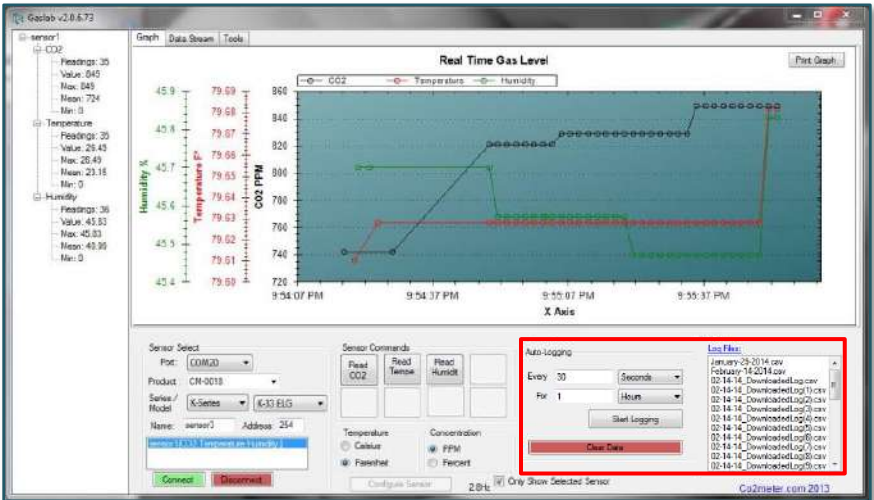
Gaslab v2.0.6.73

sensor1
CO2
Readings: 35
Value: 845
Max: 845
Mean: 724
Min: 0
Temperature
Readings: 35
Value: 26.43
Max: 26.49
Mean: 23.16
Min: 0
Humidity
Readings: 36
Value: 45.83
Max: 45.83
Mean: 40.95
Min: 0

Graph | Data Stream | Tools

Real Time Gas Level

Print Graph

CO2 | Temperature | Humidity

Humidity %
45.9
45.8
45.7
45.6
45.5
45.4

Temperature F°
79.69
79.68
79.67
79.66
79.65
79.64
79.63
79.62
79.61
79.60

CO2 PPM
860
840
820
800
780
760
740
720

9:54:07 PM
9:54:37 PM
9:55:07 PM
9:55:37 PM

X Axis

Sensor Select
Port: COM20
Product: CM-0018
Series / Model: K-Series | K-33 ELG
Name: sensor1
Address: 254
sensor1 (CO2 Temperature Humidity)
Connect
Disconnect

Sensor Commands
Read CO2
Read Temp
Read Humidit

Temperature
Celsius
Farenheit

Concentration
PPM
Percent

Configure Sensor
2.0Hz
Only Show Selected Sensor

Auto-Logging
Every 30 Seconds
For 1 Hours
Start Logging
Clear Data

Log Files:
January-29-2014.csv
February-14-2014.csv
02-14-14_DownloadedLog.csv
02-14-14_DownloadedLog(1).csv
02-14-14_DownloadedLog(2).csv
02-14-14_DownloadedLog(3).csv
02-14-14_DownloadedLog(4).csv
02-14-14_DownloadedLog(5).csv
02-14-14_DownloadedLog(6).csv
02-14-14_DownloadedLog(7).csv
02-14-14_DownloadedLog(8).csv
02-14-14_DownloadedLog(9).csv

Co2meter.com 2013